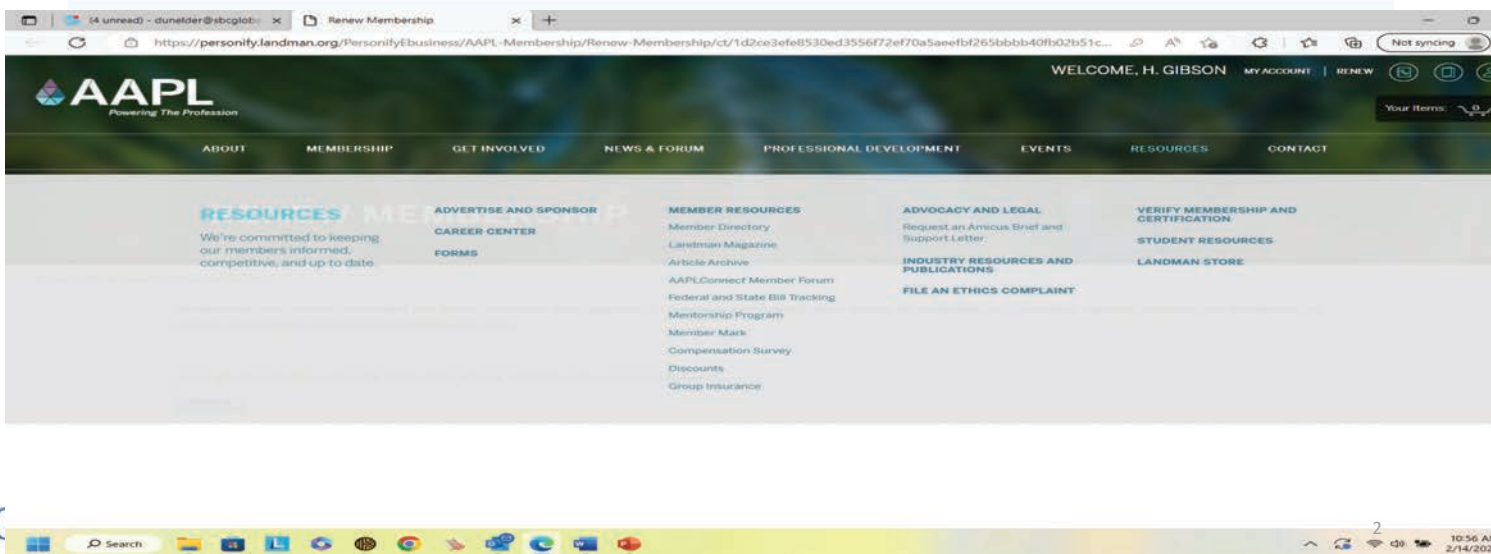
(4 unread) - dunelder@sbcglob ×
Renew Membership ×
https://personify.landman.org/PersonifyEbusiness/AAPL-Membership/Renew-Membership/ct/1d2ce3efe8530ed3556f72ef70a5aeefbf265bbbb40fb02b51c...
Not syncing

AAPL
Powering The Profession

WELCOME, H. GIBSON MY ACCOUNT | RENEW
Your Items: 0

ABOUT MEMBERSHIP GET INVOLVED NEWS & FORUM PROFESSIONAL DEVELOPMENT EVENTS RESOURCES CONTACT

RESOURCES
We're committed to keeping our members informed, competitive, and up to date.

ADVERTISE AND SPONSOR
CAREER CENTER
FORMS

MEMBER RESOURCES
Member Directory
Landman Magazine
Article Archive
AAPLConnect Member Forum
Federal and State Bill Tracking
Mentorship Program
Member Mark
Compensation Survey
Discounts
Group Insurance

ADVOCACY AND LEGAL
Request an Amicus Brief and Support Letter
INDUSTRY RESOURCES AND PUBLICATIONS
FILE AN ETHICS COMPLAINT

VERIFY MEMBERSHIP AND CERTIFICATION
STUDENT RESOURCES
LANDMAN STORE

Search
2
10:56 A
2/14/20